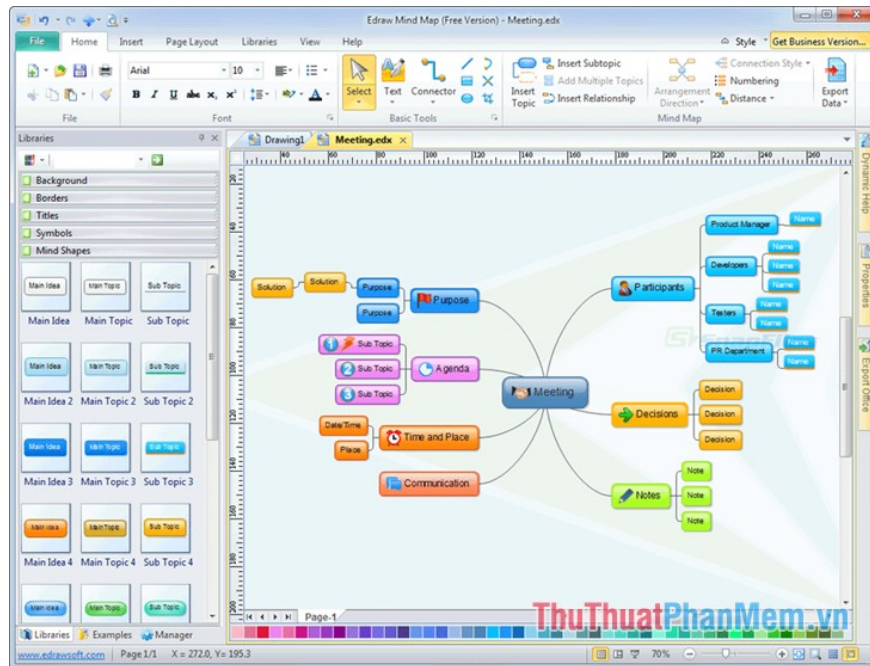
Edraw Mind Map (Free Version) - Meeting.edx

File Home Insert Page Layout Libraries View Help Style Get Business Version...

Arial 10

File Font

Select Text Connector

Basic Tools

Insert Topic Insert Subtopic Add Multiple Topics Insert Relationship

Arrangement Direction Connection Style Numbering Distance

Mind Map

Export Data

Libraries

Background
Borders
Titles
Symbols
Mind Shapes

Main Idea Main Topic Sub Topic
Main Idea Main Topic Sub Topic
Main Idea 2 Main Topic 2 Sub Topic 2
Main Idea Main Topic Sub Topic
Main Idea 3 Main Topic 3 Sub Topic 3
Main Idea Main Topic Sub Topic
Main Idea 4 Main Topic 4 Sub Topic 4
Main Idea Main Topic Sub Topic

Libraries Examples Manager

Drawing1 Meeting.edx

Solution Solution Purpose Purpose Purpose
Sub Topic Sub Topic Sub Topic Agenda
Date/Time Place Time and Place
Communication
Meeting
Participants Product Manager Name Developers Name Name Name Testers Name Name PR Department Name Name
Decisions Decision Decision Decision
Notes Note Note Note

Page-1

Dynamic Help Properties Export Office

www.edrawsoft.com Page 1/1 X = 272.0, Y = 195.3 70%

ThuThuatPhanMem.vn